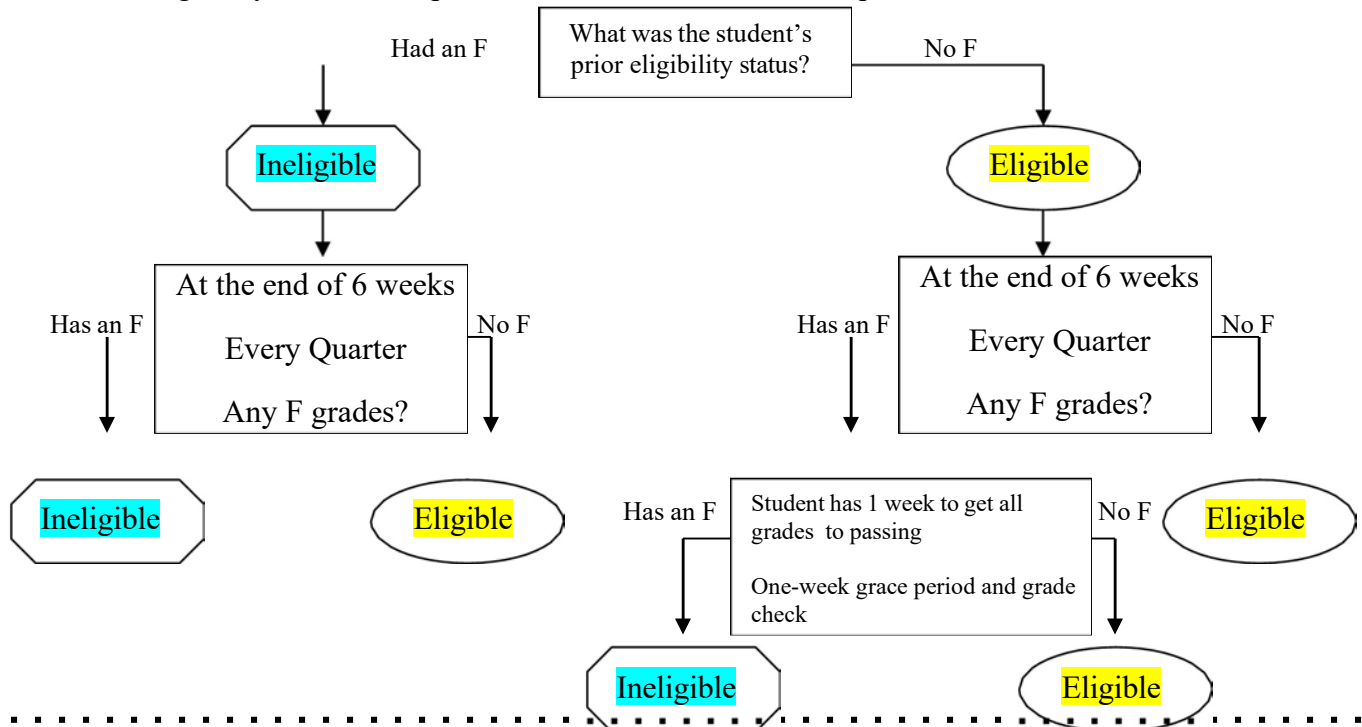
What was the student's prior eligibility status?

Had an F

No F

Ineligible

Eligible

At the end of 6 weeks

Every Quarter

Any F grades?

Has an F

No F

At the end of 6 weeks

Every Quarter

Any F grades?

Has an F

No F

Ineligible

Eligible

Has an F

Student has 1 week to get all grades to passing

One-week grace period and grade check

No F

Eligible

Ineligible

Eligible